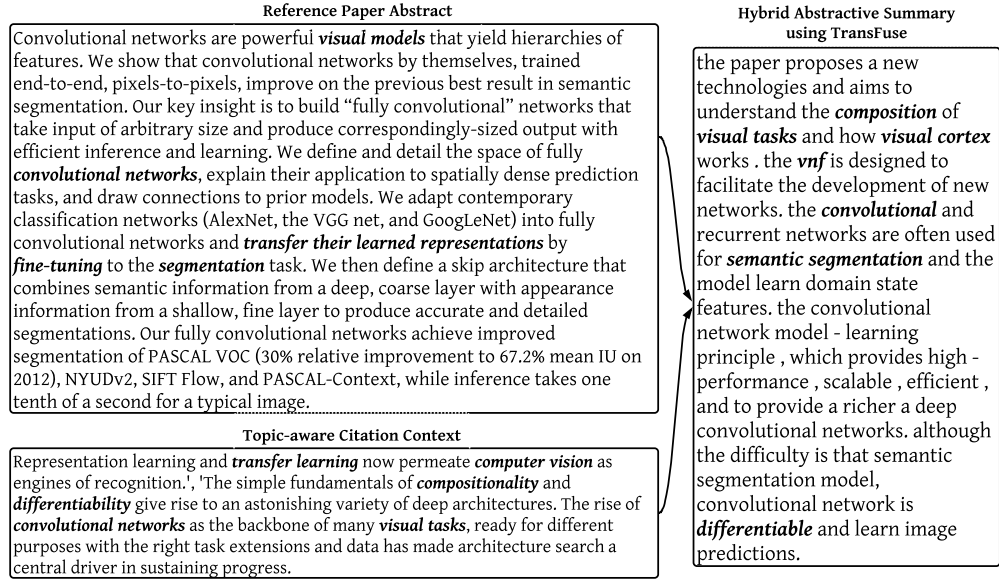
Reference Paper Abstract

Convolutional networks are powerful ***visual models*** that yield hierarchies of features. We show that convolutional networks by themselves, trained end-to-end, pixels-to-pixels, improve on the previous best result in semantic segmentation. Our key insight is to build “fully convolutional” networks that take input of arbitrary size and produce correspondingly-sized output with efficient inference and learning. We define and detail the space of fully ***convolutional networks***, explain their application to spatially dense prediction tasks, and draw connections to prior models. We adapt contemporary classification networks (AlexNet, the VGG net, and GoogLeNet) into fully convolutional networks and ***transfer their learned representations*** by ***fine-tuning*** to the ***segmentation*** task. We then define a skip architecture that combines semantic information from a deep, coarse layer with appearance information from a shallow, fine layer to produce accurate and detailed segmentations. Our fully convolutional networks achieve improved segmentation of PASCAL VOC (30% relative improvement to 67.2% mean IU on 2012), NYUDv2, SIFT Flow, and PASCAL-Context, while inference takes one tenth of a second for a typical image.

Topic-aware Citation Context

Representation learning and ***transfer learning*** now permeate ***computer vision*** as engines of recognition.', 'The simple fundamentals of ***compositionality*** and ***differentiability*** give rise to an astonishing variety of deep architectures. The rise of ***convolutional networks*** as the backbone of many ***visual tasks***, ready for different purposes with the right task extensions and data has made architecture search a central driver in sustaining progress.

Hybrid Abstractive Summary using TransFuse

the paper proposes a new technologies and aims to understand the ***composition*** of ***visual tasks*** and how ***visual cortex*** works . the ***vnf*** is designed to facilitate the development of new networks. the ***convolutional*** and recurrent networks are often used for ***semantic segmentation*** and the model learn domain state features. the convolutional network model - learning principle , which provides high - performance , scalable , efficient , and to provide a richer a deep convolutional networks. although the difficulty is that semantic segmentation model, convolutional network is ***differentiable*** and learn image predictions.